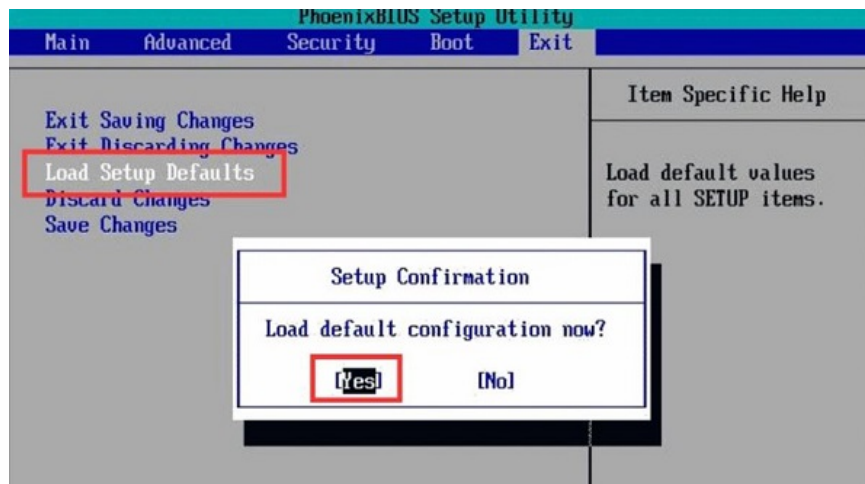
PhoenixBIOS Setup Utility
Main Advanced Security Boot Exit

Exit Saving Changes
Exit Discarding Changes
Load Setup Defaults
Discard Changes
Save Changes

Item Specific Help

Load default values for all SETUP items.

Setup Confirmation

Load default configuration now?

[Yes] [No]